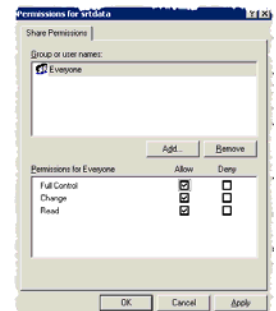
Permissions for srtdata

?|X

Share Permissions

Group or user names:

Everyone

Add...

Remove

| Permissions for Everyone | Allow | Deny |
|---|---|---|
| Full Control | ☑ | ☐ |
| Change | ☑ | ☐ |
| Read | ☑ | ☐ |

OK

Cancel

Apply